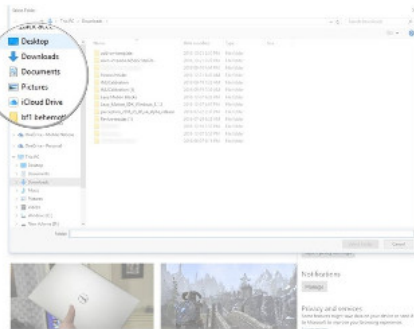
Desktop
Downloads
Documents
Pictures
iCloud Drive
bff behemoth

Name
Date modified
Type
Size

This PC
Downloads
Desktop
Documents
Downloads
Music
Pictures
Videos

Folder:

Select Folder
Cancel

Find features
Manage

Privacy and services